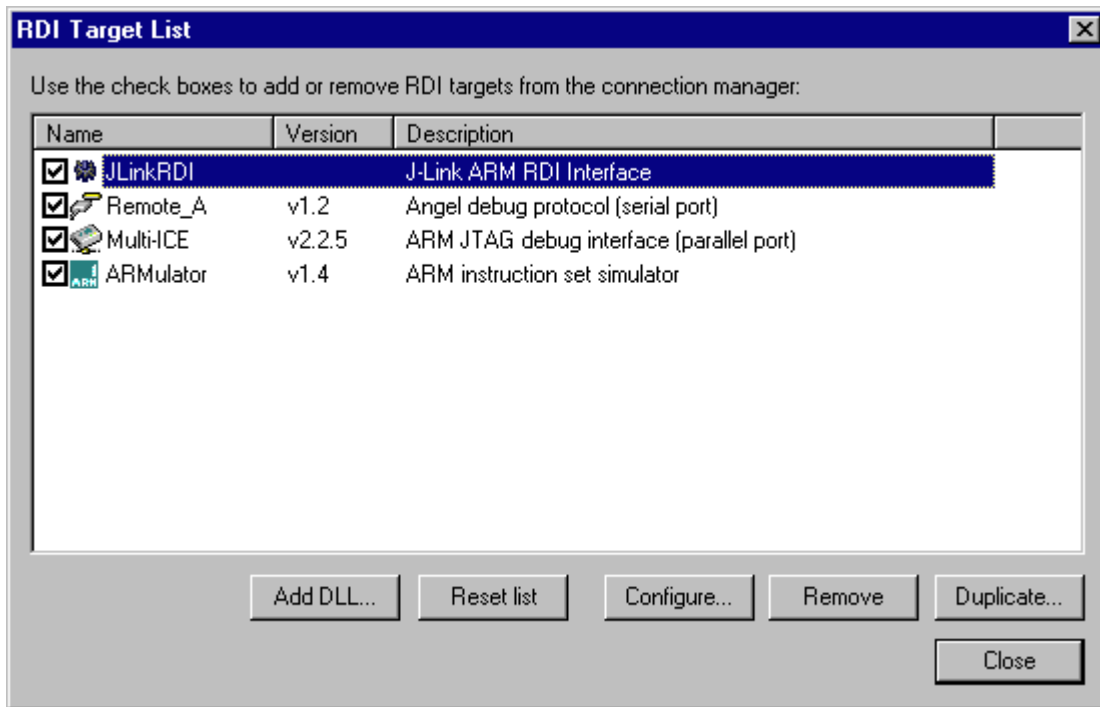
RDI Target List

Use the check boxes to add or remove RDI targets from the connection manager:

| Name | Version | Description |
|---|---|---|
| JLinkRDI | | J-Link ARM RDI Interface |
| Remote_A | v1.2 | Angel debug protocol (serial port) |
| Multi-ICE | v2.2.5 | ARM JTAG debug interface (parallel port) |
| ARMulator | v1.4 | ARM instruction set simulator |

Add DLL... Reset list Configure... Remove Duplicate...

Close